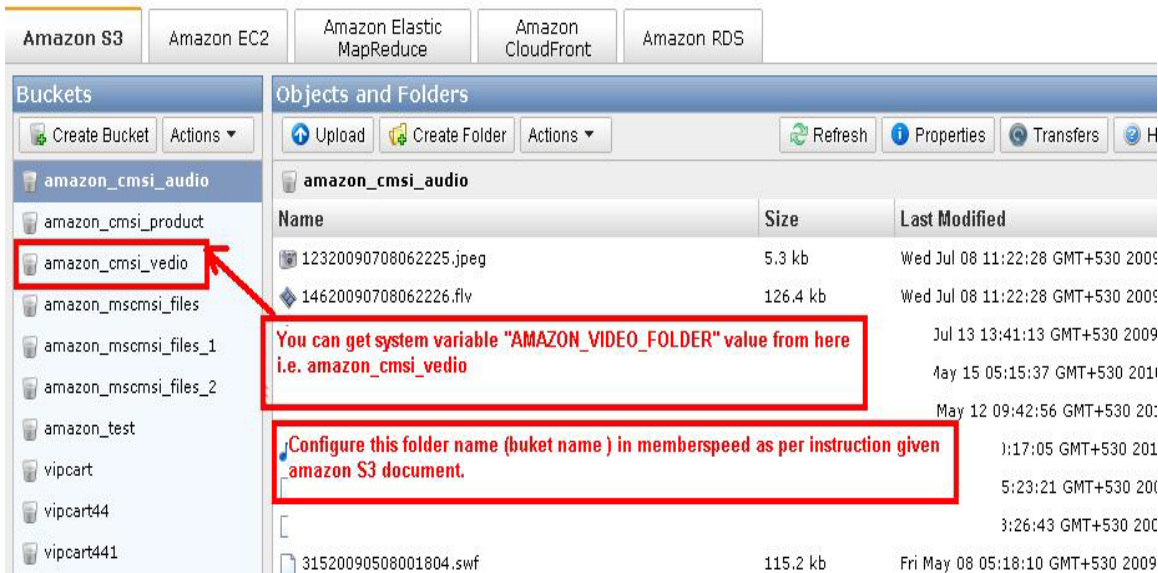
Amazon S3 | Amazon EC2 | Amazon Elastic MapReduce | Amazon CloudFront | Amazon RDS

Buckets
Create Bucket | Actions ▾
amazon_cmsi_audio
amazon_cmsi_product
amazon_cmsi_vedio
amazon_mscmsi_files
amazon_mscmsi_files_1
amazon_mscmsi_files_2
amazon_test
vipcart
vipcart44
vipcart441

Objects and Folders
Upload | Create Folder | Actions ▾ | Refresh | Properties | Transfers | H
amazon_cmsi_audio

| Name | Size | Last Modified |
|---|---|---|
| 12320090708062225.jpeg | 5.3 kb | Wed Jul 08 11:22:28 GMT+530 2009 |
| 14620090708062226.flv | 126.4 kb | Wed Jul 08 11:22:28 GMT+530 2009 |
| | | Jul 13 13:41:13 GMT+530 2009 |
| | | May 15 05:15:37 GMT+530 201 |
| | | May 12 09:42:56 GMT+530 20 |
| | | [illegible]:17:05 GMT+530 201 |
| | | 5:23:21 GMT+530 20 |
| | | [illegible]:26:43 GMT+530 20 |
| 31520090508001804.swf | 115.2 kb | Fri May 08 05:18:10 GMT+530 2009 |

You can get system variable "AMAZON_VIDEO_FOLDER" value from here i.e. amazon_cmsi_vedio

Configure this folder name (buket name ) in memberspeed as per instruction given amazon S3 document.